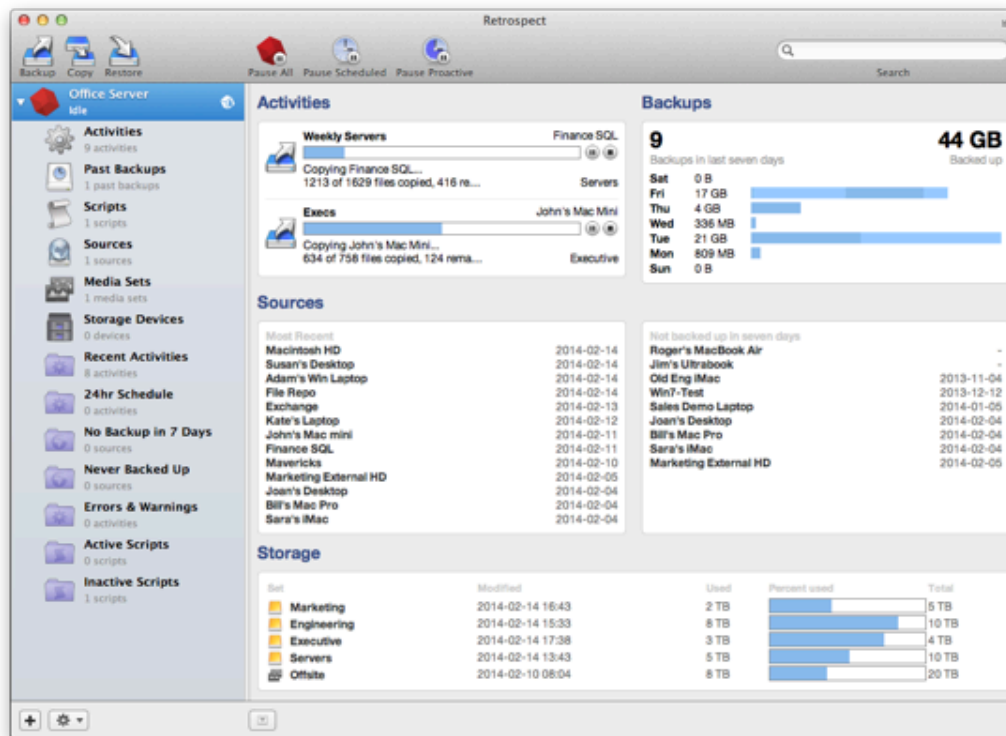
Retrospect

Backup Copy Restore Pause All Pause Scheduled Pause Proactive Search

Office Server
Idle

Activities
9 activities
Past Backups
1 past backups
Scripts
1 scripts
Sources
1 sources
Media Sets
1 media sets
Storage Devices
0 devices
Recent Activities
8 activities
24hr Schedule
0 activities
No Backup in 7 Days
0 sources
Never Backed Up
0 sources
Errors & Warnings
0 activities
Active Scripts
0 scripts
Inactive Scripts
1 scripts

Activities

Weekly Servers Finance SQL
Copying Finance SQL...
1213 of 1629 files copied, 416 re... Servers

Execs John's Mac Mini
Copying John's Mac Mini...
634 of 758 files copied, 124 rema... Executive

Backups

9
Backups in last seven days

44 GB
Backed up

| | |
|---|---|
| Sat | 0 B |
| Fri | 17 GB |
| Thu | 4 GB |
| Wed | 336 MB |
| Tue | 21 GB |
| Mon | 809 MB |
| Sun | 0 B |

Sources

Most Recent

| | |
|---|---|
| Macintosh HD | 2014-02-14 |
| Susan's Desktop | 2014-02-14 |
| Adam's Win Laptop | 2014-02-14 |
| File Repo | 2014-02-14 |
| Exchange | 2014-02-13 |
| Kate's Laptop | 2014-02-12 |
| John's Mac mini | 2014-02-11 |
| Finance SQL | 2014-02-11 |
| Mavericks | 2014-02-10 |
| Marketing External HD | 2014-02-05 |
| Joan's Desktop | 2014-02-04 |
| Bill's Mac Pro | 2014-02-04 |
| Sara's iMac | 2014-02-04 |

Not backed up in seven days

| | |
|---|---|
| Roger's MacBook Air | - |
| Jim's Ultrabook | - |
| Old Eng iMac | 2013-11-04 |
| Win7-Test | 2013-12-12 |
| Sales Demo Laptop | 2014-01-05 |
| Joan's Desktop | 2014-02-04 |
| Bill's Mac Pro | 2014-02-04 |
| Sara's iMac | 2014-02-04 |
| Marketing External HD | 2014-02-05 |

Storage

| Set | Modified | Used | Percent used | Total |
|---|---|---|---|---|
| Marketing | 2014-02-14 16:43 | 2 TB | | 5 TB |
| Engineering | 2014-02-14 15:33 | 8 TB | | 10 TB |
| Executive | 2014-02-14 17:38 | 3 TB | | 4 TB |
| Servers | 2014-02-14 13:43 | 5 TB | | 10 TB |
| Offsite | 2014-02-10 08:04 | 6 TB | | 20 TB |